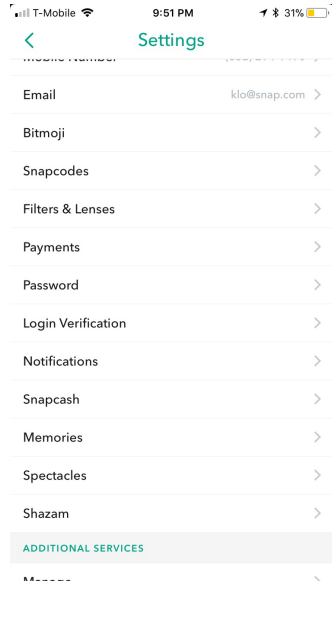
T-Mobile 9:51 PM 31%

<

Settings

Mobile Number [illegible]

Email klo@snap.com >

Bitmoji >

Snapcodes >

Filters & Lenses >

Payments >

Password >

Login Verification >

Notifications >

Snapcash >

Memories >

Spectacles >

Shazam >

ADDITIONAL SERVICES

Manage >